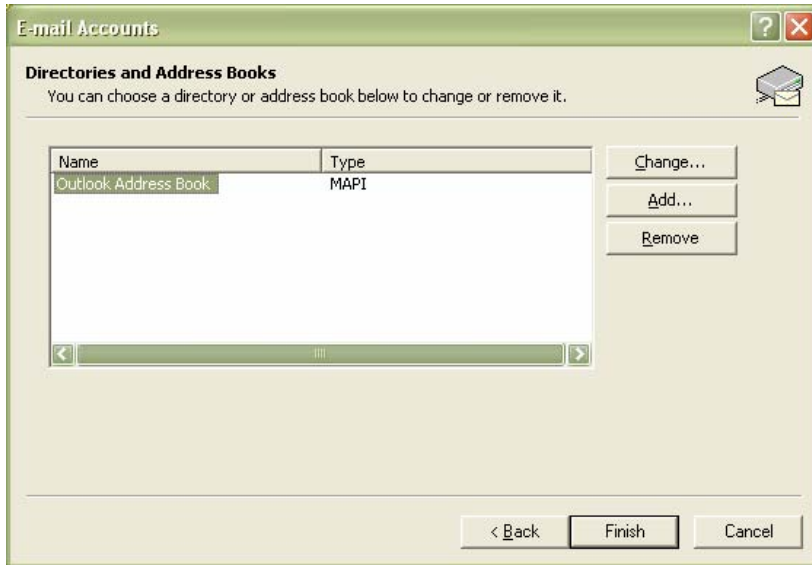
E-mail Accounts

Directories and Address Books
You can choose a directory or address book below to change or remove it.

| Name | Type |
|---|---|
| Outlook Address Book | MAPI |

Change...
Add...
Remove

< Back
Finish
Cancel